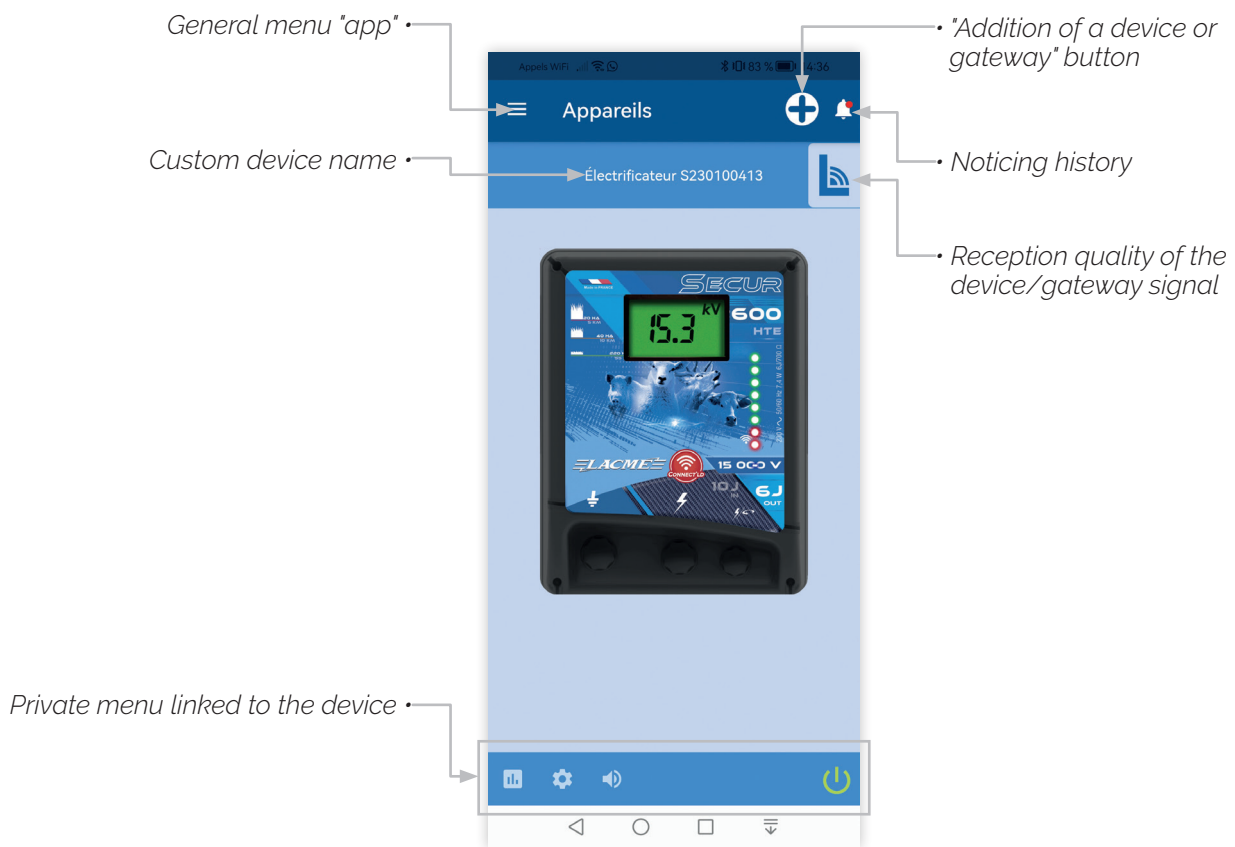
General menu "app"

"Addition of a device or gateway" button

Appels WiFi 83 % 4:36

Appareils

Custom device name

Électrificateur S230100413

Noticing history

Reception quality of the device/gateway signal

SECUR

15.3 kV

600 HTE

LACME

CONNECT'LO

15 000 V

10J

6J OUT

Private menu linked to the device